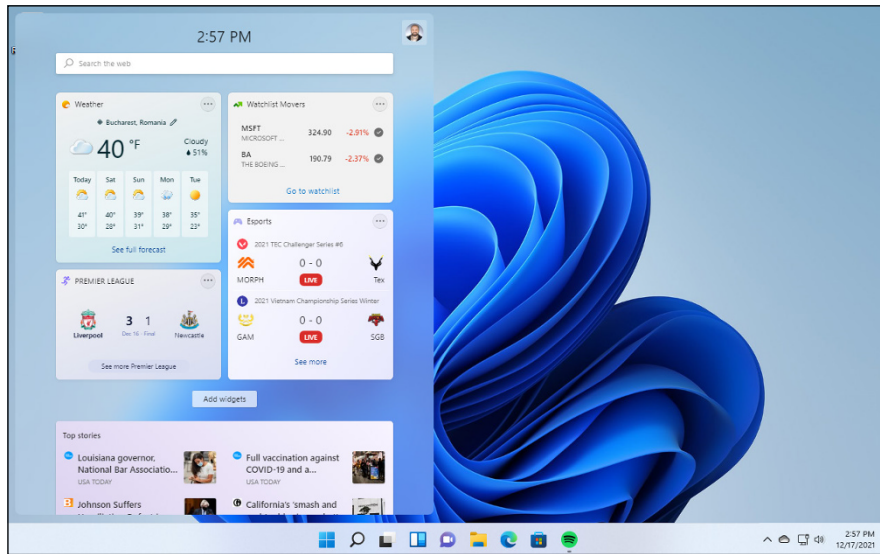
2:57 PM

Search the web

Weather

Bucharest, Romania

40 °F

Cloudy
51%

| Today | Sat | Sun | Mon | Tue |
|---|---|---|---|---|
| 41° | 40° | 39° | 38° | 35° |
| 30° | 28° | 31° | 29° | 23° |

See full forecast

Watchlist Movers

| MSFT | 324.90 | -2.91% |
|---|---|---|
| MICROSOFT ... | | |
| BA | 190.79 | -2.37% |
| THE BOEING ... | | |

Go to watchlist

Esports

2021 TEC Challenger Series #6

MORPH 0 - 0 Tex

LIVE

2021 Vietnam Championship Series Winter

GAM 0 - 0 SGB

LIVE

See more

PREMIER LEAGUE

Liverpool 3 1 Newcastle

Dec 16 · Final

See more Premier League

Add widgets

Top stories

Louisiana governor, National Bar Associatio...
USA TODAY

Full vaccination against COVID-19 and a...

Johnson Suffers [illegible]

California's 'smash and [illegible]

2:57 PM
12/17/2021